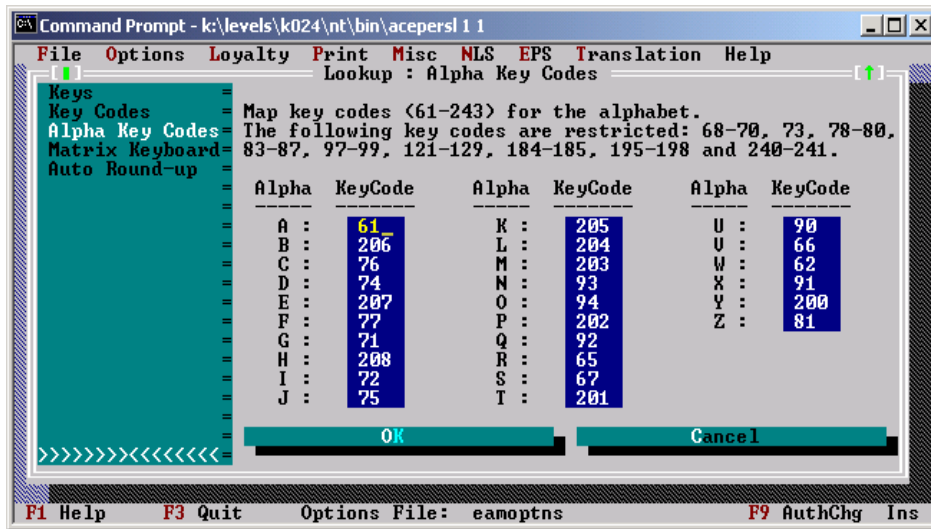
Command Prompt - k:\levels\k024\nt\bin\acepersl 1 1

File Options Loyalty Print Misc NLS EPS Translation Help

Lookup : Alpha Key Codes

Keys
Key Codes
Alpha Key Codes
Matrix Keyboard
Auto Round-up

Map key codes (61-243) for the alphabet.
The following key codes are restricted: 68-70, 73, 78-80, 83-87, 97-99, 121-129, 184-185, 195-198 and 240-241.

| Alpha | KeyCode | Alpha | KeyCode | Alpha | KeyCode |
|---|---|---|---|---|---|
| A : | 61 | K : | 205 | U : | 90 |
| B : | 206 | L : | 204 | V : | 66 |
| C : | 76 | M : | 203 | W : | 62 |
| D : | 74 | N : | 93 | X : | 91 |
| E : | 207 | O : | 94 | Y : | 200 |
| F : | 77 | P : | 202 | Z : | 81 |
| G : | 71 | Q : | 92 | | |
| H : | 208 | R : | 65 | | |
| I : | 72 | S : | 67 | | |
| J : | 75 | T : | 201 | | |

OK Cancel

>>>>>>>><<<<<<<<

F1 Help F3 Quit Options File: eamoptns F9 AuthChg Ins